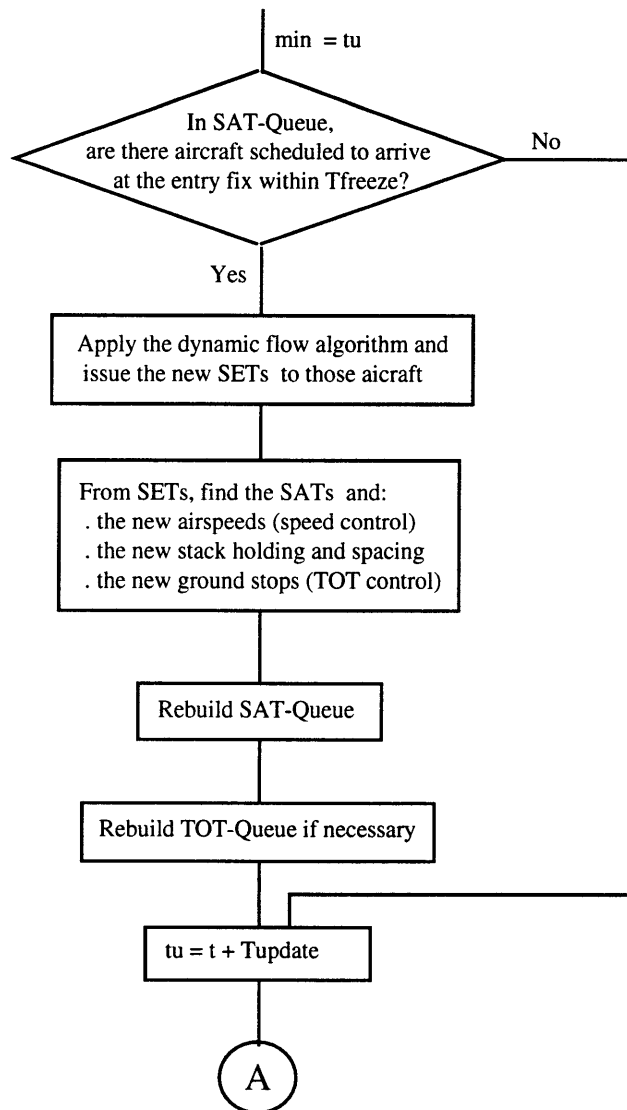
min = tu

In SAT-Queue, are there aircraft scheduled to arrive at the entry fix within Tfreeze?

No

Yes

Apply the dynamic flow algorithm and issue the new SETs to those aircraft

From SETs, find the SATs and:
. the new airspeeds (speed control)
. the new stack holding and spacing
. the new ground stops (TOT control)

Rebuild SAT-Queue

Rebuild TOT-Queue if necessary

tu = t + Tupdate

A